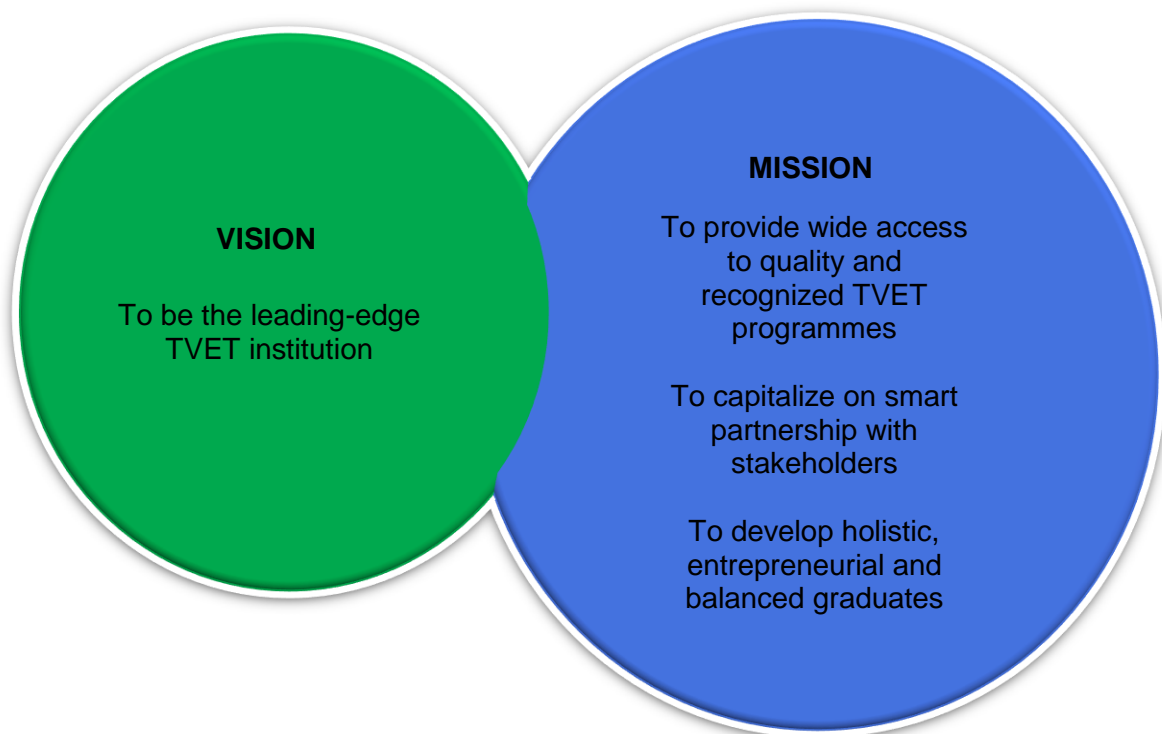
VISION

To be the leading-edge TVET institution

MISSION

To provide wide access to quality and recognized TVET programmes

To capitalize on smart partnership with stakeholders

To develop holistic, entrepreneurial and balanced graduates